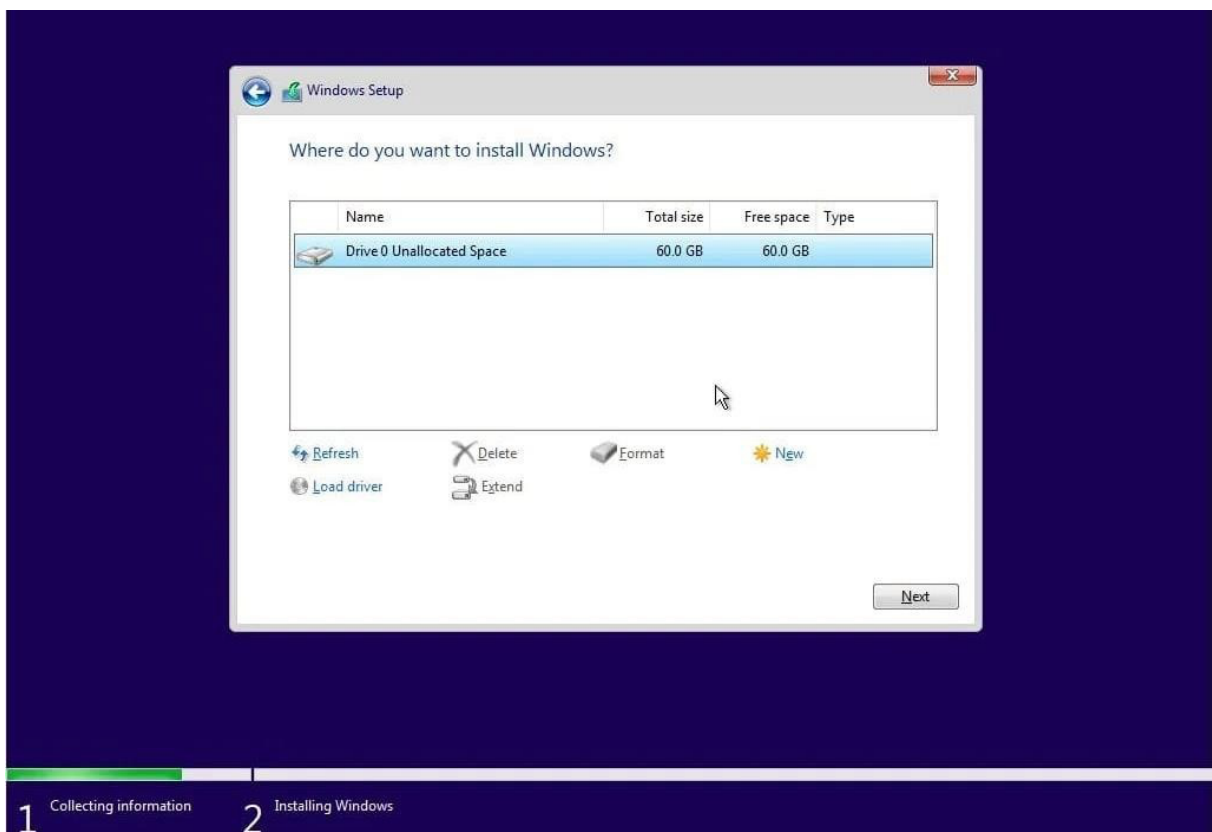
Windows Setup

Where do you want to install Windows?

| | Name | Total size | Free space | Type |
|---|---|---|---|---|
| | Drive 0 Unallocated Space | 60.0 GB | 60.0 GB | |

Refresh
Delete
Format
New
Load driver
Extend

Next

1 Collecting information
2 Installing Windows